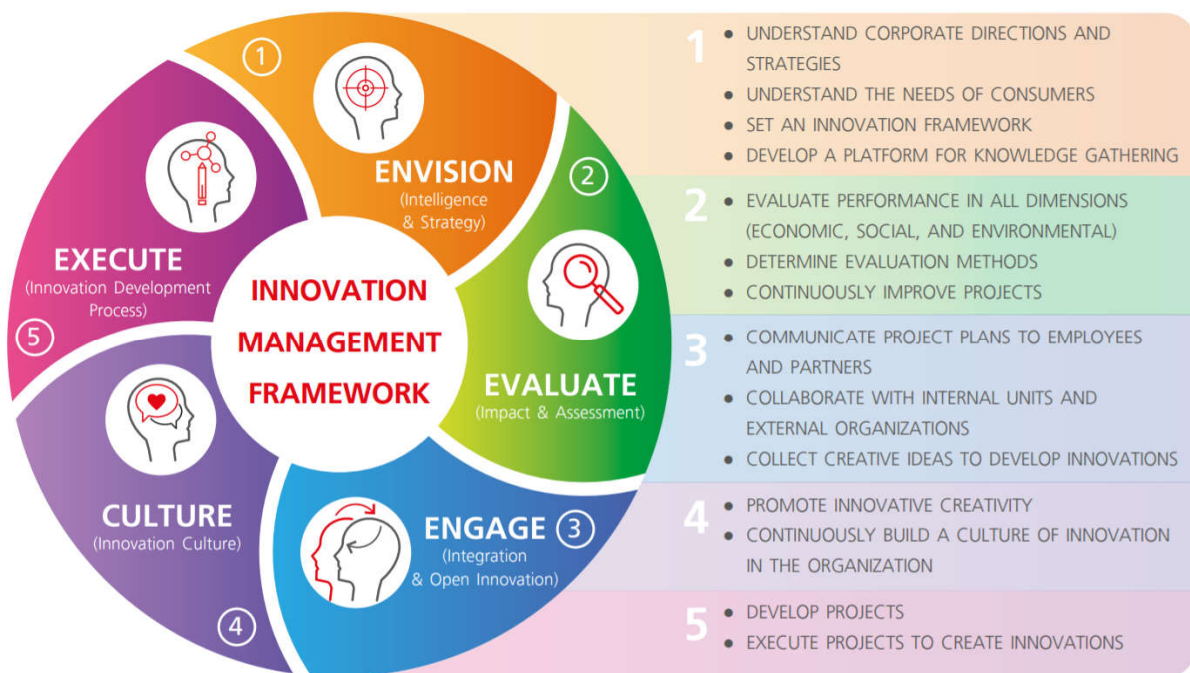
INNOVATION MANAGEMENT FRAMEWORK

1
ENVISION
(Intelligence & Strategy)

2
EVALUATE
(Impact & Assessment)

3
ENGAGE
(Integration & Open Innovation)

4
CULTURE
(Innovation Culture)

5
EXECUTE
(Innovation Development Process)

1
- UNDERSTAND CORPORATE DIRECTIONS AND STRATEGIES
- UNDERSTAND THE NEEDS OF CONSUMERS
- SET AN INNOVATION FRAMEWORK
- DEVELOP A PLATFORM FOR KNOWLEDGE GATHERING

2
- EVALUATE PERFORMANCE IN ALL DIMENSIONS (ECONOMIC, SOCIAL, AND ENVIRONMENTAL)
- DETERMINE EVALUATION METHODS
- CONTINUOUSLY IMPROVE PROJECTS

3
- COMMUNICATE PROJECT PLANS TO EMPLOYEES AND PARTNERS
- COLLABORATE WITH INTERNAL UNITS AND EXTERNAL ORGANIZATIONS
- COLLECT CREATIVE IDEAS TO DEVELOP INNOVATIONS

4
- PROMOTE INNOVATIVE CREATIVITY
- CONTINUOUSLY BUILD A CULTURE OF INNOVATION IN THE ORGANIZATION

5
- DEVELOP PROJECTS
- EXECUTE PROJECTS TO CREATE INNOVATIONS